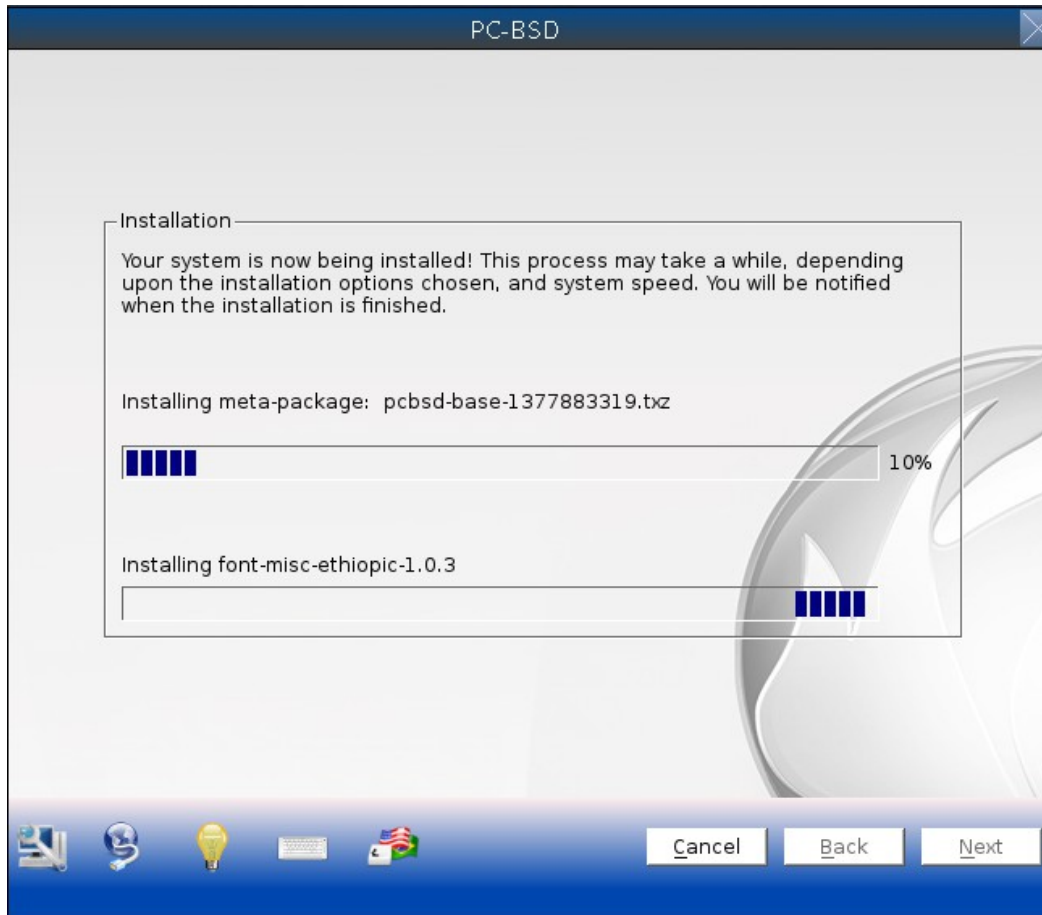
PC-BSD

Installation

Your system is now being installed! This process may take a while, depending upon the installation options chosen, and system speed. You will be notified when the installation is finished.

Installing meta-package: pcbsd-base-1377883319.txz

10%

Installing font-misc-ethiopic-1.0.3

Cancel Back Next